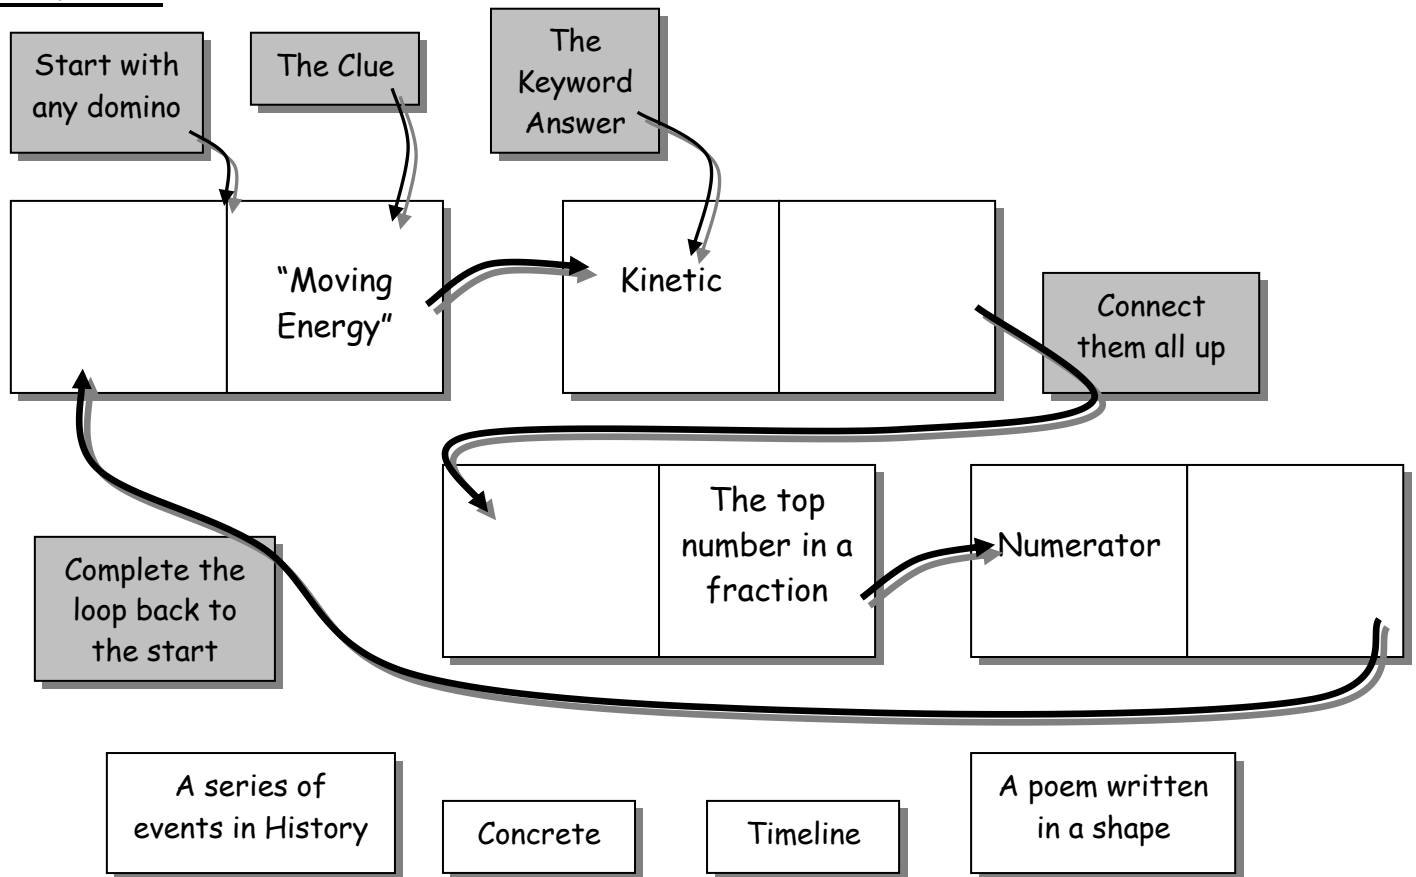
Start with any domino

The Clue

The Keyword Answer

"Moving Energy"

Kinetic

Connect them all up

The top number in a fraction

Numerator

Complete the loop back to the start

A series of events in History

Concrete

Timeline

A poem written in a shape